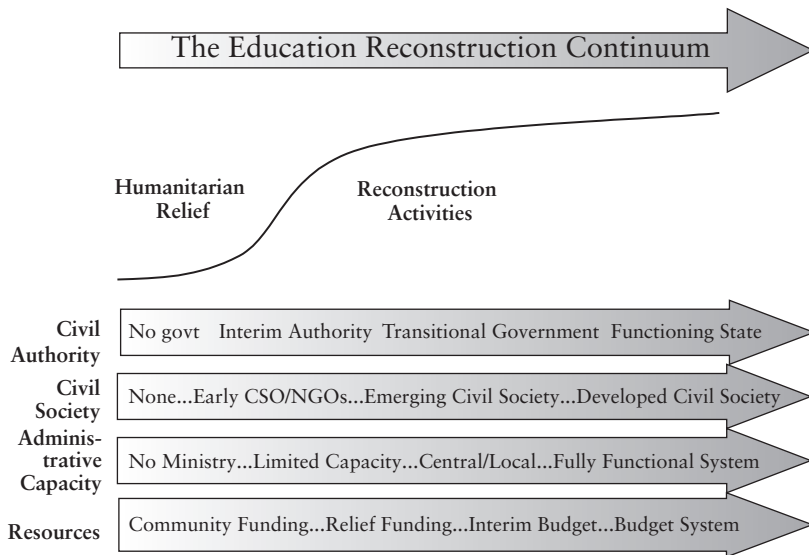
The Education Reconstruction Continuum

Humanitarian Relief

Reconstruction Activities

Civil Authority
No govt Interim Authority Transitional Government Functioning State

Civil Society
None...Early CSO/NGOs...Emerging Civil Society...Developed Civil Society

Administrative Capacity
No Ministry...Limited Capacity...Central/Local...Fully Functional System

Resources
Community Funding...Relief Funding...Interim Budget...Budget System